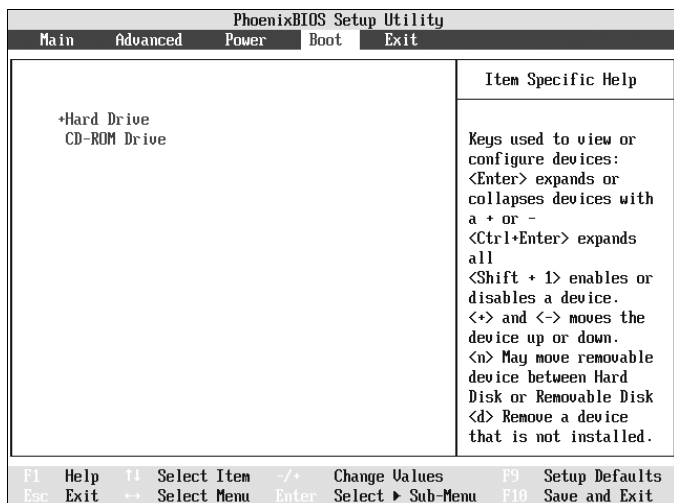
PhoenixBIOS Setup Utility

Main Advanced Power Boot Exit

+Hard Drive
CD-ROM Drive

Item Specific Help

Keys used to view or configure devices: <Enter> expands or collapses devices with a + or –
<Ctrl+Enter> expands all
<Shift + 1> enables or disables a device.
<+> and <-> moves the device up or down.
<n> May move removable device between Hard Disk or Removable Disk
<d> Remove a device that is not installed.

F1 Help ↑↓ Select Item -/+ Change Values F9 Setup Defaults
Esc Exit ↔ Select Menu Enter Select ▸ Sub-Menu F10 Save and Exit